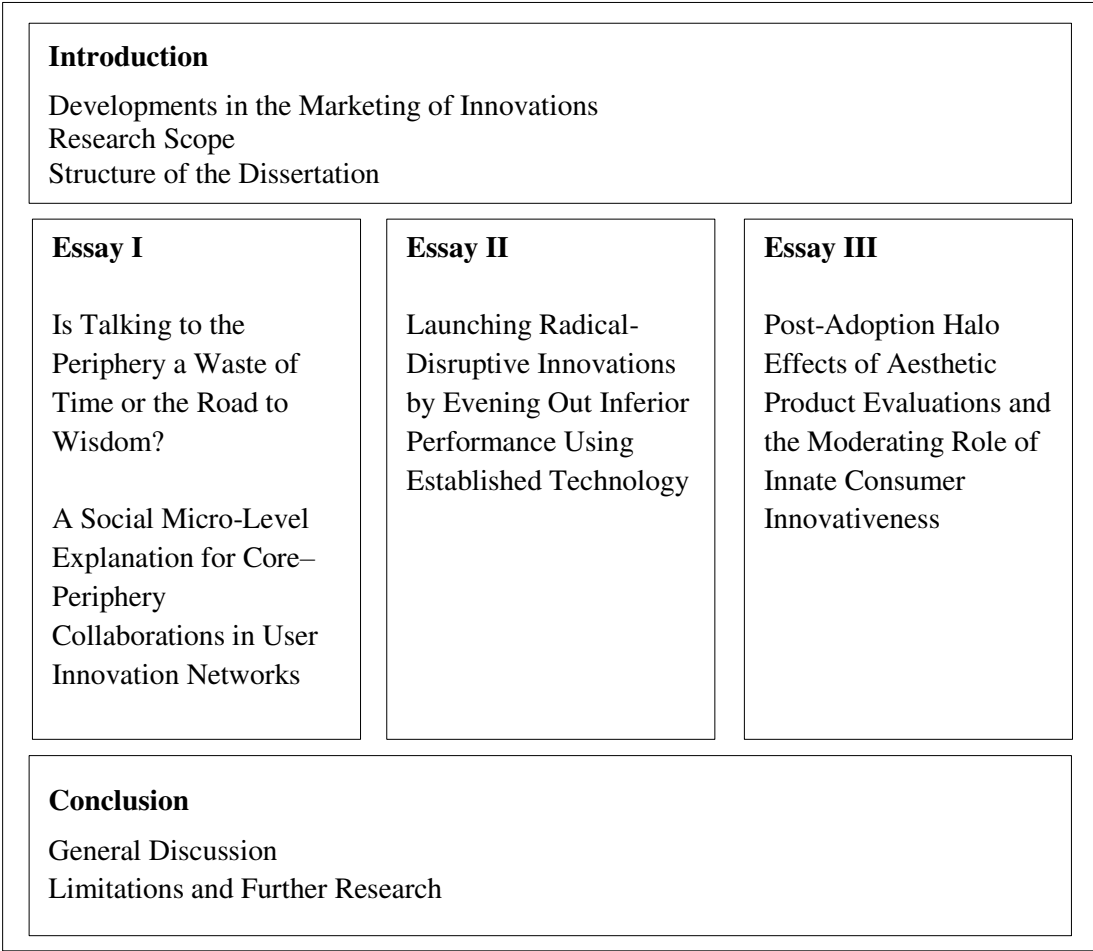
**Introduction**

Developments in the Marketing of Innovations
Research Scope
Structure of the Dissertation

**Essay I**

Is Talking to the Periphery a Waste of Time or the Road to Wisdom?

A Social Micro-Level Explanation for Core–Periphery Collaborations in User Innovation Networks

**Essay II**

Launching Radical-Disruptive Innovations by Evening Out Inferior Performance Using Established Technology

**Essay III**

Post-Adoption Halo Effects of Aesthetic Product Evaluations and the Moderating Role of Innate Consumer Innovativeness

**Conclusion**

General Discussion
Limitations and Further Research